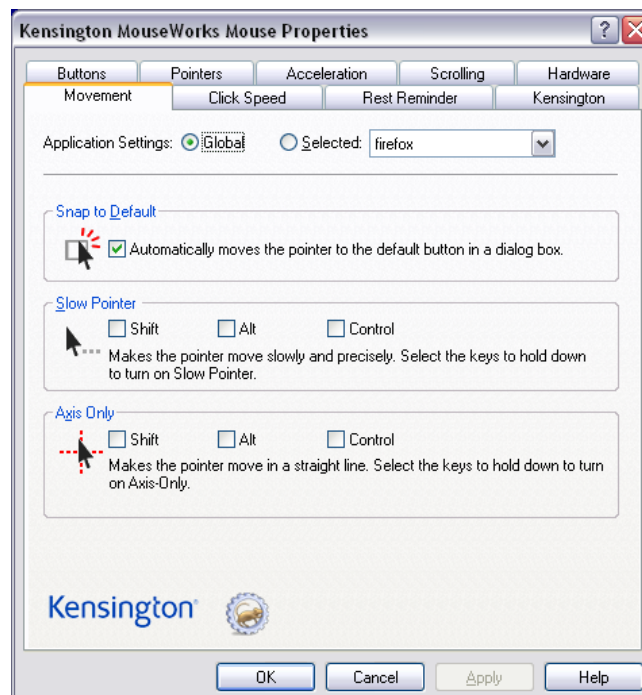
Kensington MouseWorks Mouse Properties

?

Buttons | Pointers | Acceleration | Scrolling | Hardware

Movement | Click Speed | Rest Reminder | Kensington

Application Settings: Global Selected: firefox

Snap to Default

Automatically moves the pointer to the default button in a dialog box.

Slow Pointer

Shift Alt Control

Makes the pointer move slowly and precisely. Select the keys to hold down to turn on Slow Pointer.

Axis Only

Shift Alt Control

Makes the pointer move in a straight line. Select the keys to hold down to turn on Axis-Only.

Kensington®

OK Cancel Apply Help